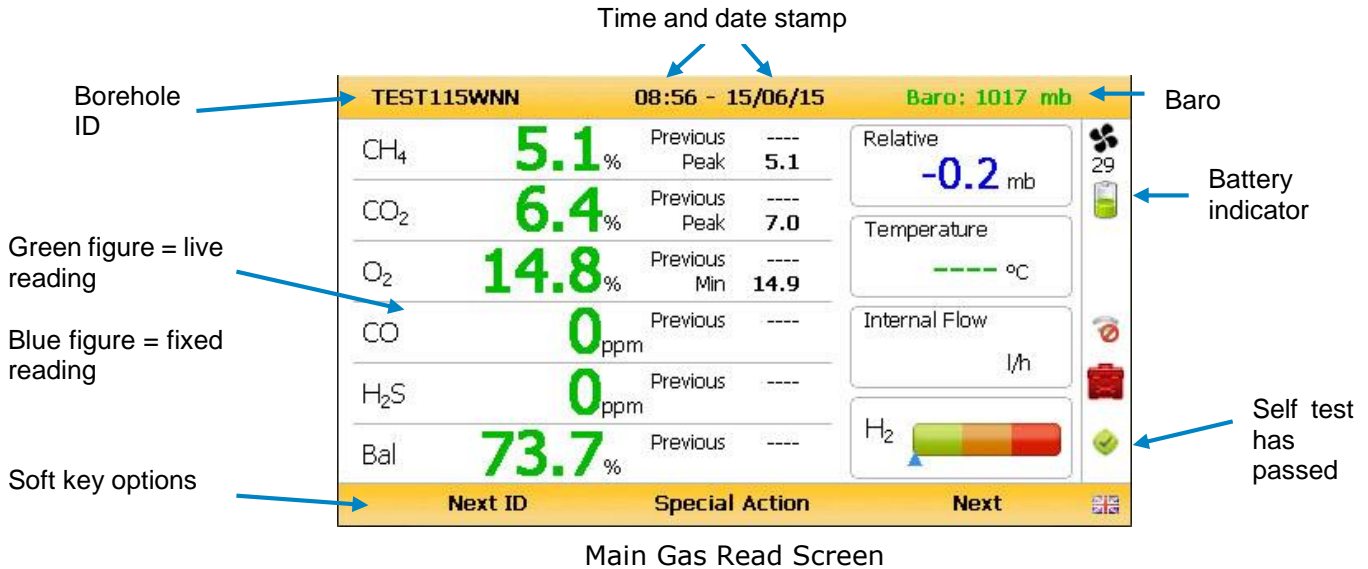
Time and date stamp

Borehole ID

TEST115WNN 08:56 - 15/06/15 Baro: 1017 mb

Baro

| | | | |
|---|---|---|---|
| $CH_4$ | 5.1% | Previous Peak | ---- 5.1 |
| $CO_2$ | 6.4% | Previous Peak | ---- 7.0 |
| $O_2$ | 14.8% | Previous Min | ---- 14.9 |
| CO | 0ppm | Previous | ---- |
| $H_2S$ | 0ppm | Previous | ---- |
| Bal | 73.7% | Previous | ---- |

Relative
-0.2 mb

Temperature
---- ºC

Internal Flow
l/h

$H_2$

29

Battery indicator

Green figure = live reading

Blue figure = fixed reading

Self test has passed

Soft key options

Next ID Special Action Next

Main Gas Read Screen